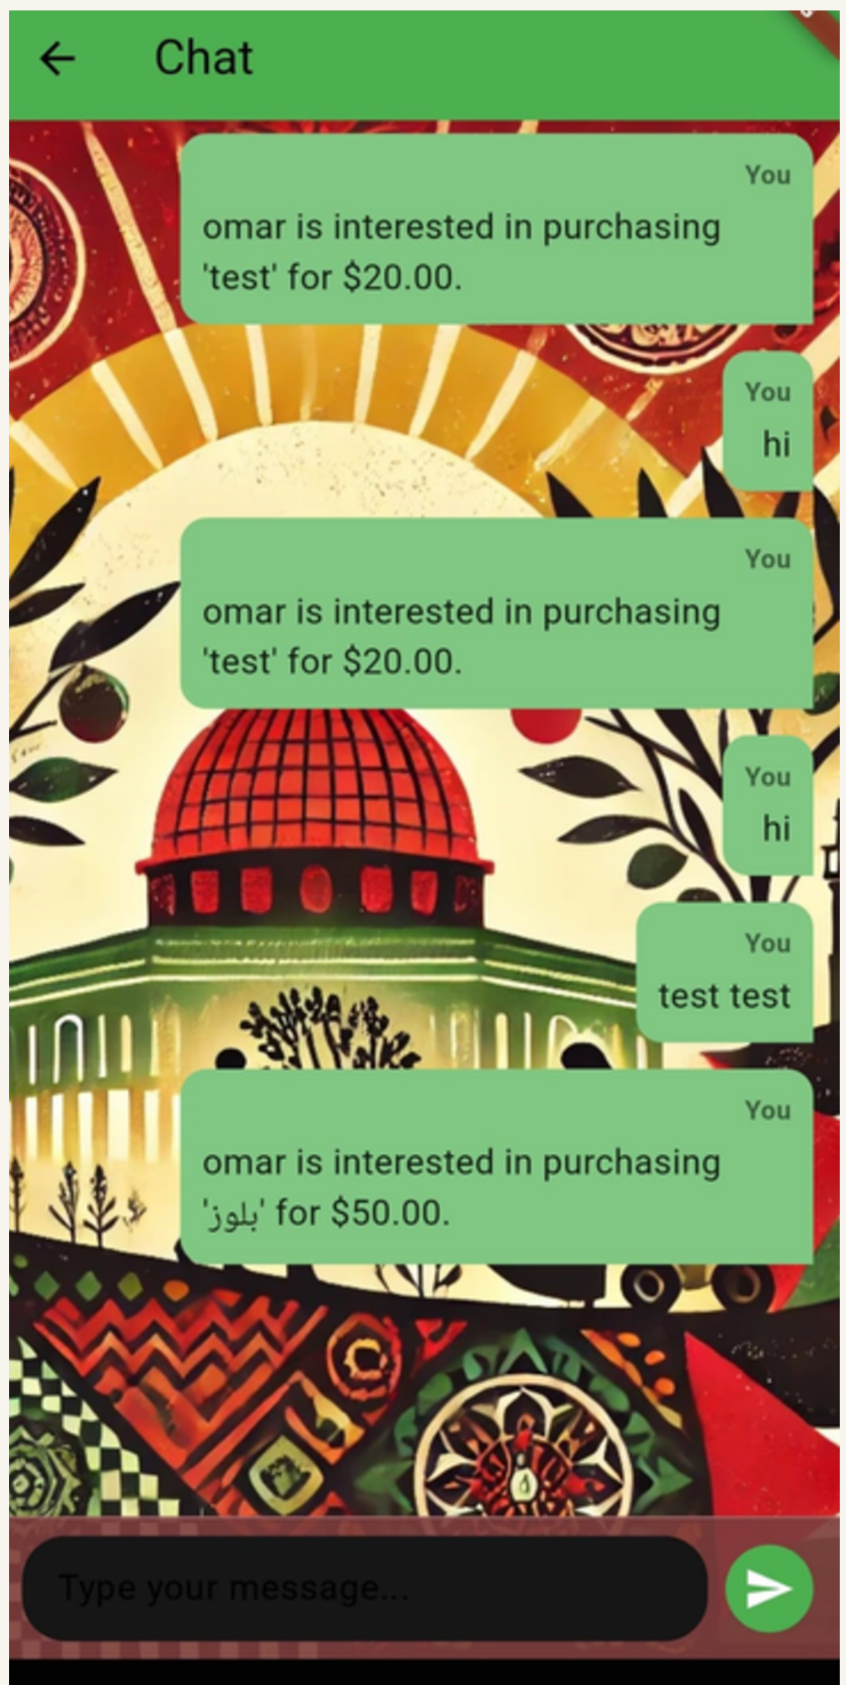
Chat

You
omar is interested in purchasing 'test' for $20.00.

You
hi

You
omar is interested in purchasing 'test' for $20.00.

You
hi

You
test test

You
omar is interested in purchasing 'بلوز' for $50.00.

Type your message...